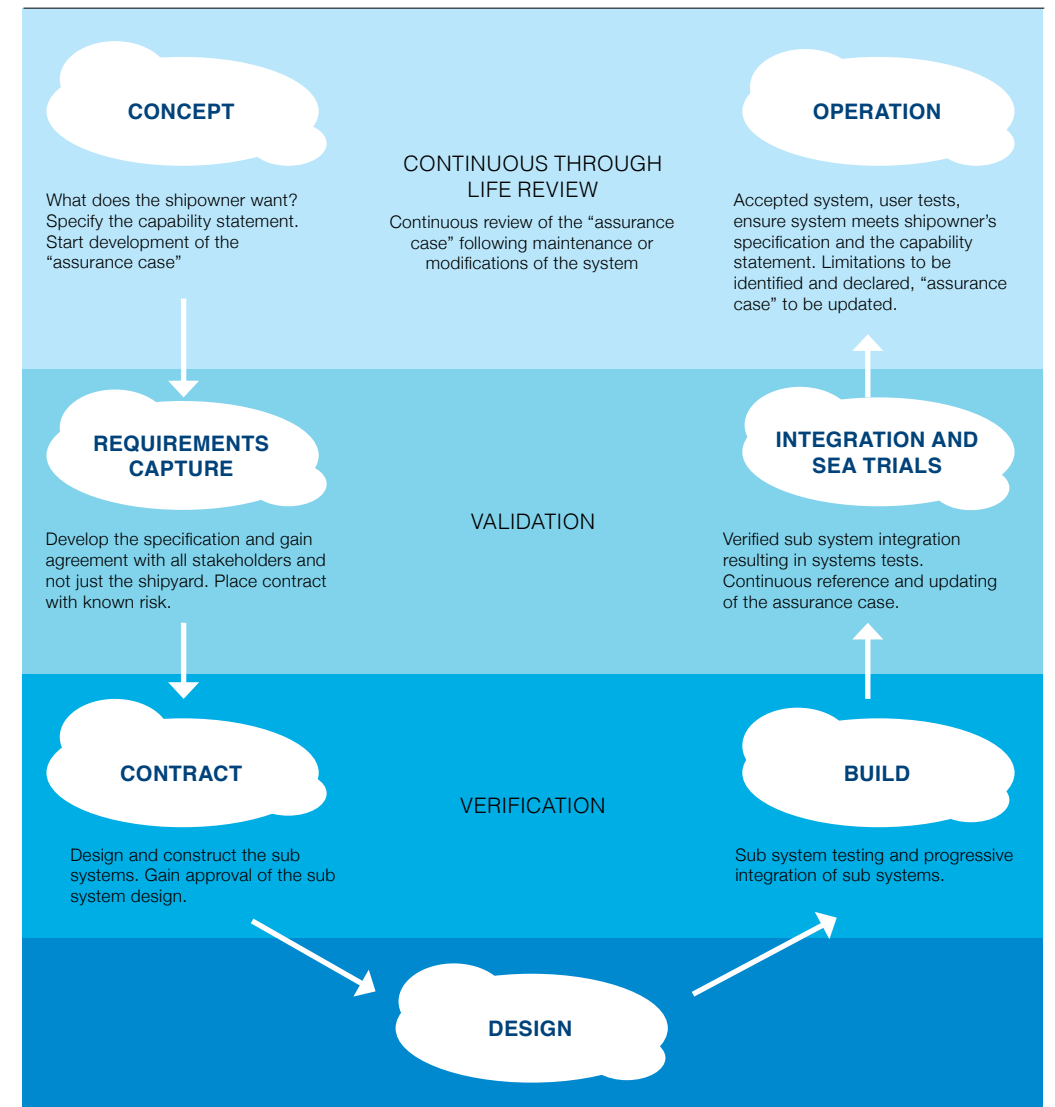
CONCEPT

What does the shipowner want? Specify the capability statement. Start development of the "assurance case"

CONTINUOUS THROUGH LIFE REVIEW

Continuous review of the "assurance case" following maintenance or modifications of the system

OPERATION

Accepted system, user tests, ensure system meets shipowner's specification and the capability statement. Limitations to be identified and declared, "assurance case" to be updated.

REQUIREMENTS CAPTURE

Develop the specification and gain agreement with all stakeholders and not just the shipyard. Place contract with known risk.

VALIDATION

INTEGRATION AND SEA TRIALS

Verified sub system integration resulting in systems tests. Continuous reference and updating of the assurance case.

CONTRACT

Design and construct the sub systems. Gain approval of the sub system design.

VERIFICATION

BUILD

Sub system testing and progressive integration of sub systems.

DESIGN